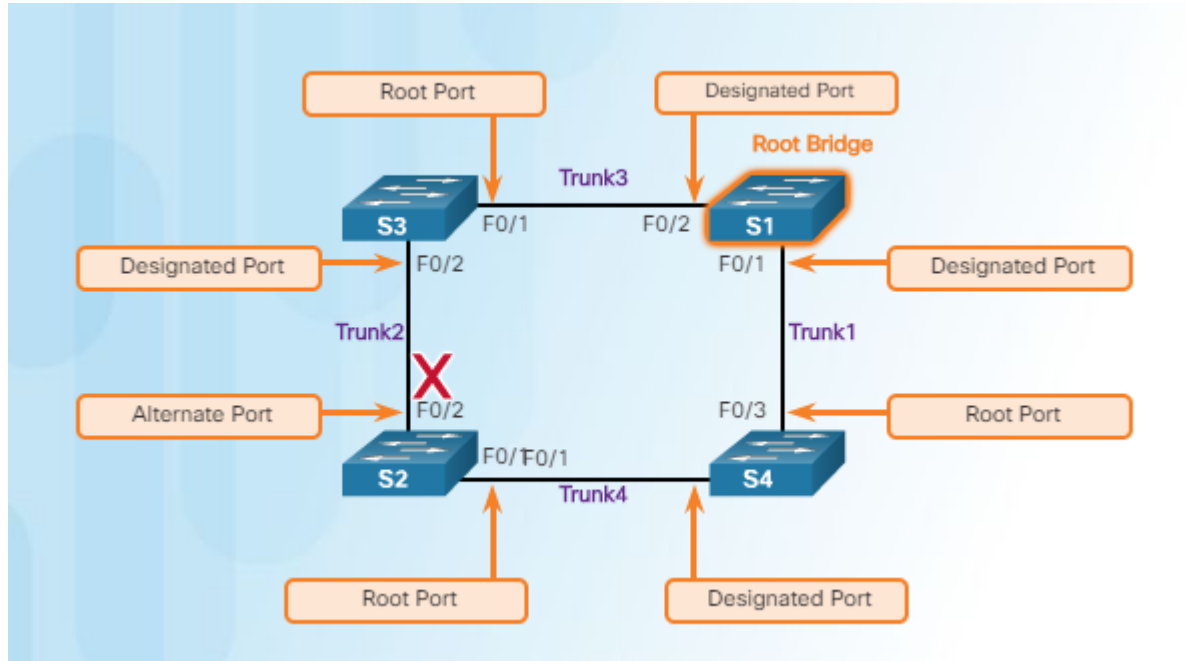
Root Port

Designated Port

Root Bridge

Trunk3

S3

F0/1

F0/2

S1

Designated Port

F0/2

F0/1

Designated Port

Trunk2

Trunk1

X

Alternate Port

F0/2

F0/3

Root Port

F0/1

F0/1

S2

Trunk4

S4

Root Port

Designated Port